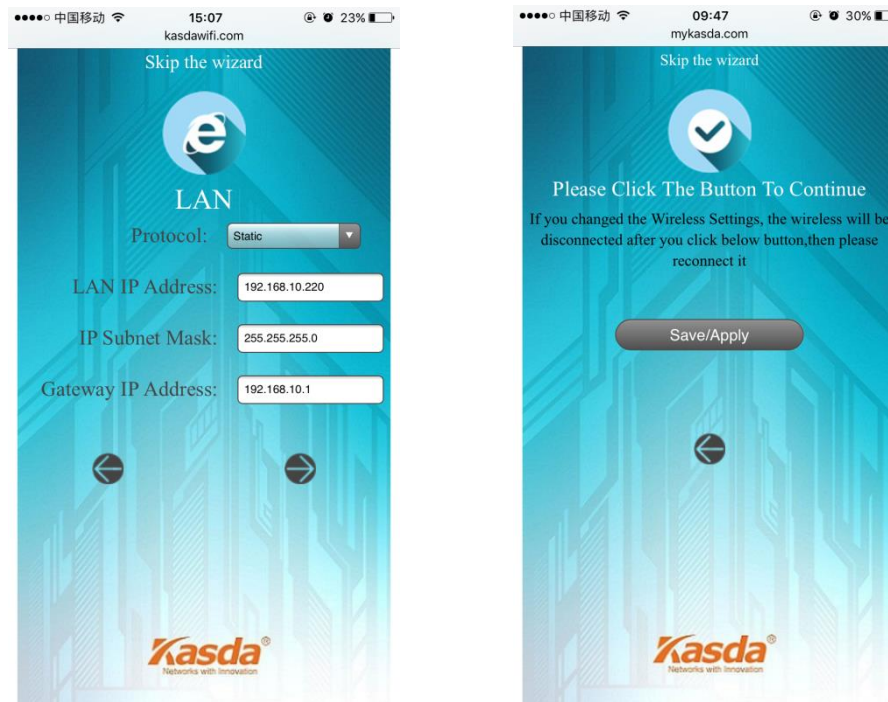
●●●●○ 中国移动 15:07 23%
kasdawifi.com
Skip the wizard

LAN
Protocol: Static
LAN IP Address: 192.168.10.220
IP Subnet Mask: 255.255.255.0
Gateway IP Address: 192.168.10.1

Kasda®
Networks with Innovation

●●●●○ 中国移动 09:47 30%
mykasda.com
Skip the wizard

Please Click The Button To Continue
If you changed the Wireless Settings, the wireless will be disconnected after you click below button,then please reconnect it

Save/Apply

Kasda®
Networks with Innovation